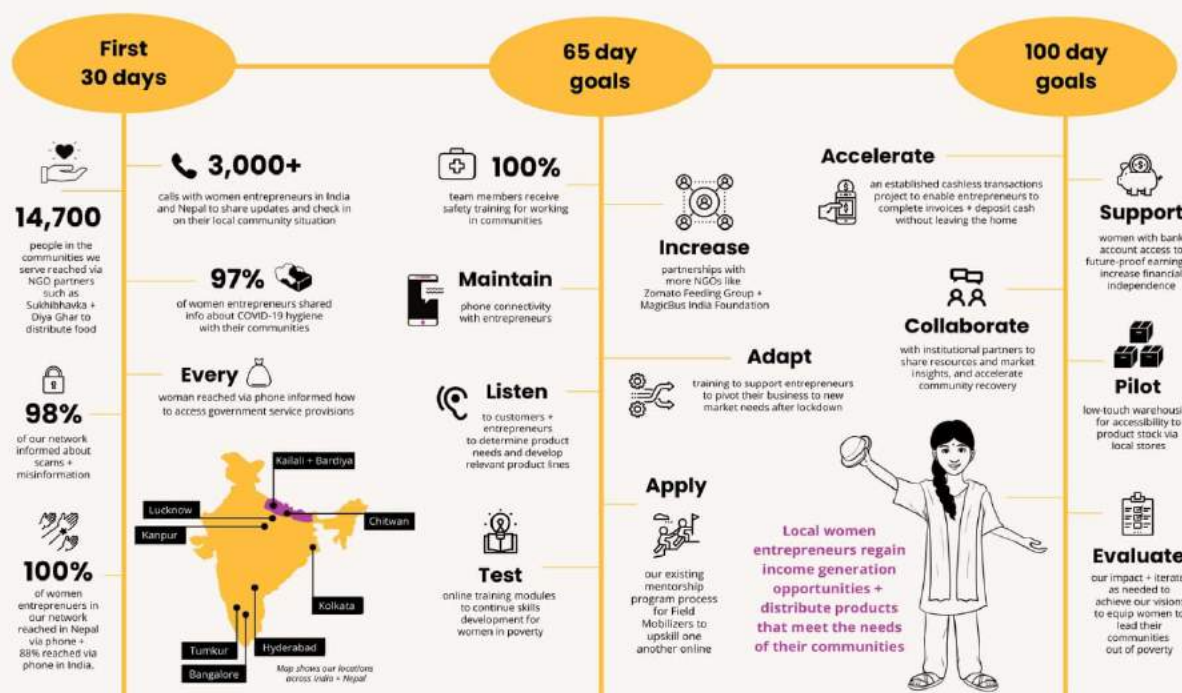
First 30 days

65 day goals

100 day goals

14,700
people in the communities we serve reached via NGO partners such as Sukhibhavka + Diya Ghar to distribute food

98%
of our network informed about scams + misinformation

100%
of women entrepreneurs in our network reached in Nepal via phone + 88% reached via phone in India.

3,000+
calls with women entrepreneurs in India and Nepal to share updates and check in on their local community situation

97%
of women entrepreneurs shared info about COVID-19 hygiene with their communities

Every
woman reached via phone informed how to access government service provisions

Kailali + Bardiya
Lucknow
Kanpur
Chitwan
Kolkata
Hyderabad
Tumkur
Bangalore
Map shows our locations across India + Nepal

100%
team members receive safety training for working in communities

Maintain
phone connectivity with entrepreneurs

Listen
to customers + entrepreneurs to determine product needs and develop relevant product lines

Test
online training modules to continue skills development for women in poverty

Increase
partnerships with more NGOs like Zomato Feeding Group + MagicBus India Foundation

Accelerate
an established cashless transactions project to enable entrepreneurs to complete invoices + deposit cash without leaving the home

Collaborate
with institutional partners to share resources and market insights, and accelerate community recovery

Adapt
training to support entrepreneurs to pivot their business to new market needs after lockdown

Apply
our existing mentorship program process for Field Mobilizers to upskill one another online

Local women entrepreneurs regain income generation opportunities + distribute products that meet the needs of their communities

Support
women with bank account access to future-proof earnings increase financial independence

Pilot
low-touch warehousi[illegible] for accessibility to product stock via local stores

Evaluate
our impact + iterat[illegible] as needed to achieve our vision to equip women to lead their communities out of poverty